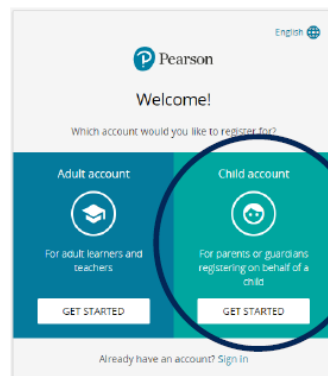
English

Pearson

Welcome!

Which account would you like to register for?

Adult account

For adult learners and teachers

GET STARTED

Child account

For parents or guardians registering on behalf of a child

GET STARTED

Already have an account? Sign in